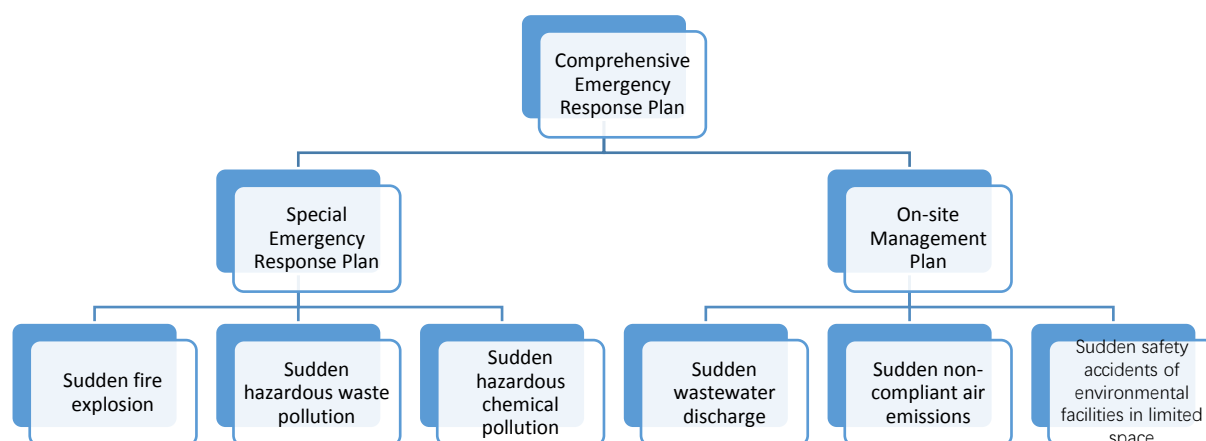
Comprehensive Emergency Response Plan

Special Emergency Response Plan

On-site Management Plan

Sudden fire explosion

Sudden hazardous waste pollution

Sudden hazardous chemical pollution

Sudden wastewater discharge

Sudden non-compliant air emissions

Sudden safety accidents of environmental facilities in limited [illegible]